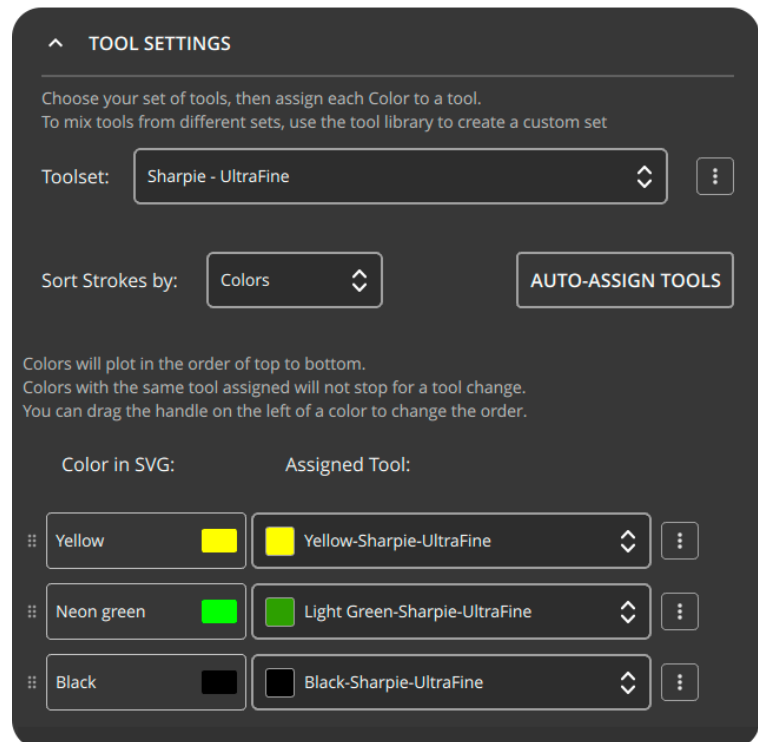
TOOL SETTINGS

Choose your set of tools, then assign each Color to a tool.
To mix tools from different sets, use the tool library to create a custom set

Toolset: Sharpie - UltraFine

Sort Strokes by: Colors

AUTO-ASSIGN TOOLS

Colors will plot in the order of top to bottom.
Colors with the same tool assigned will not stop for a tool change.
You can drag the handle on the left of a color to change the order.

Color in SVG: Assigned Tool:

Yellow Yellow-Sharpie-UltraFine

Neon green Light Green-Sharpie-UltraFine

Black Black-Sharpie-UltraFine